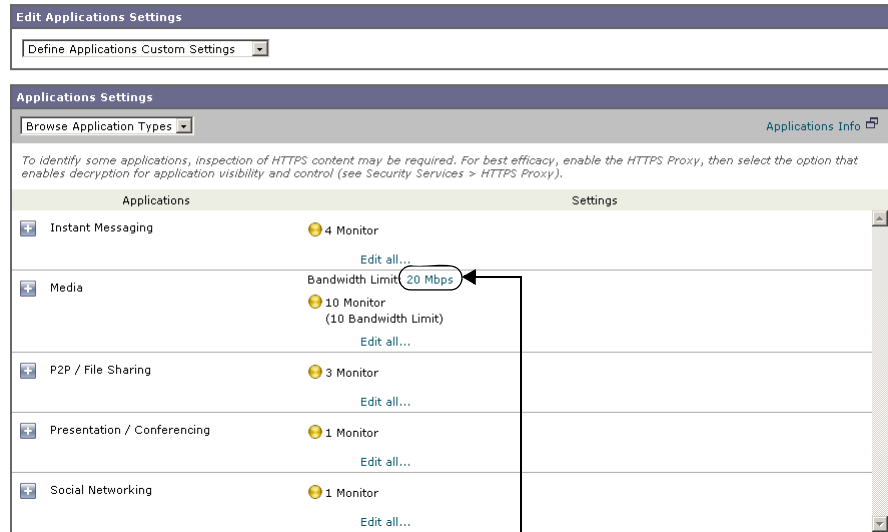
Edit Applications Settings

Define Applications Custom Settings

Applications Settings

Browse Application Types

Applications Info

To identify some applications, inspection of HTTPS content may be required. For best efficacy, enable the HTTPS Proxy, then select the option that enables decryption for application visibility and control (see Security Services > HTTPS Proxy).

| Applications | Settings |
|---|---|
| Instant Messaging | 4 Monitor<br>Edit all... |
| Media | Bandwidth Limit: 20 Mbps<br>10 Monitor<br>(10 Bandwidth Limit)<br>Edit all... |
| P2P / File Sharing | 3 Monitor<br>Edit all... |
| Presentation / Conferencing | 1 Monitor<br>Edit all... |
| Social Networking | 1 Monitor<br>Edit all... |